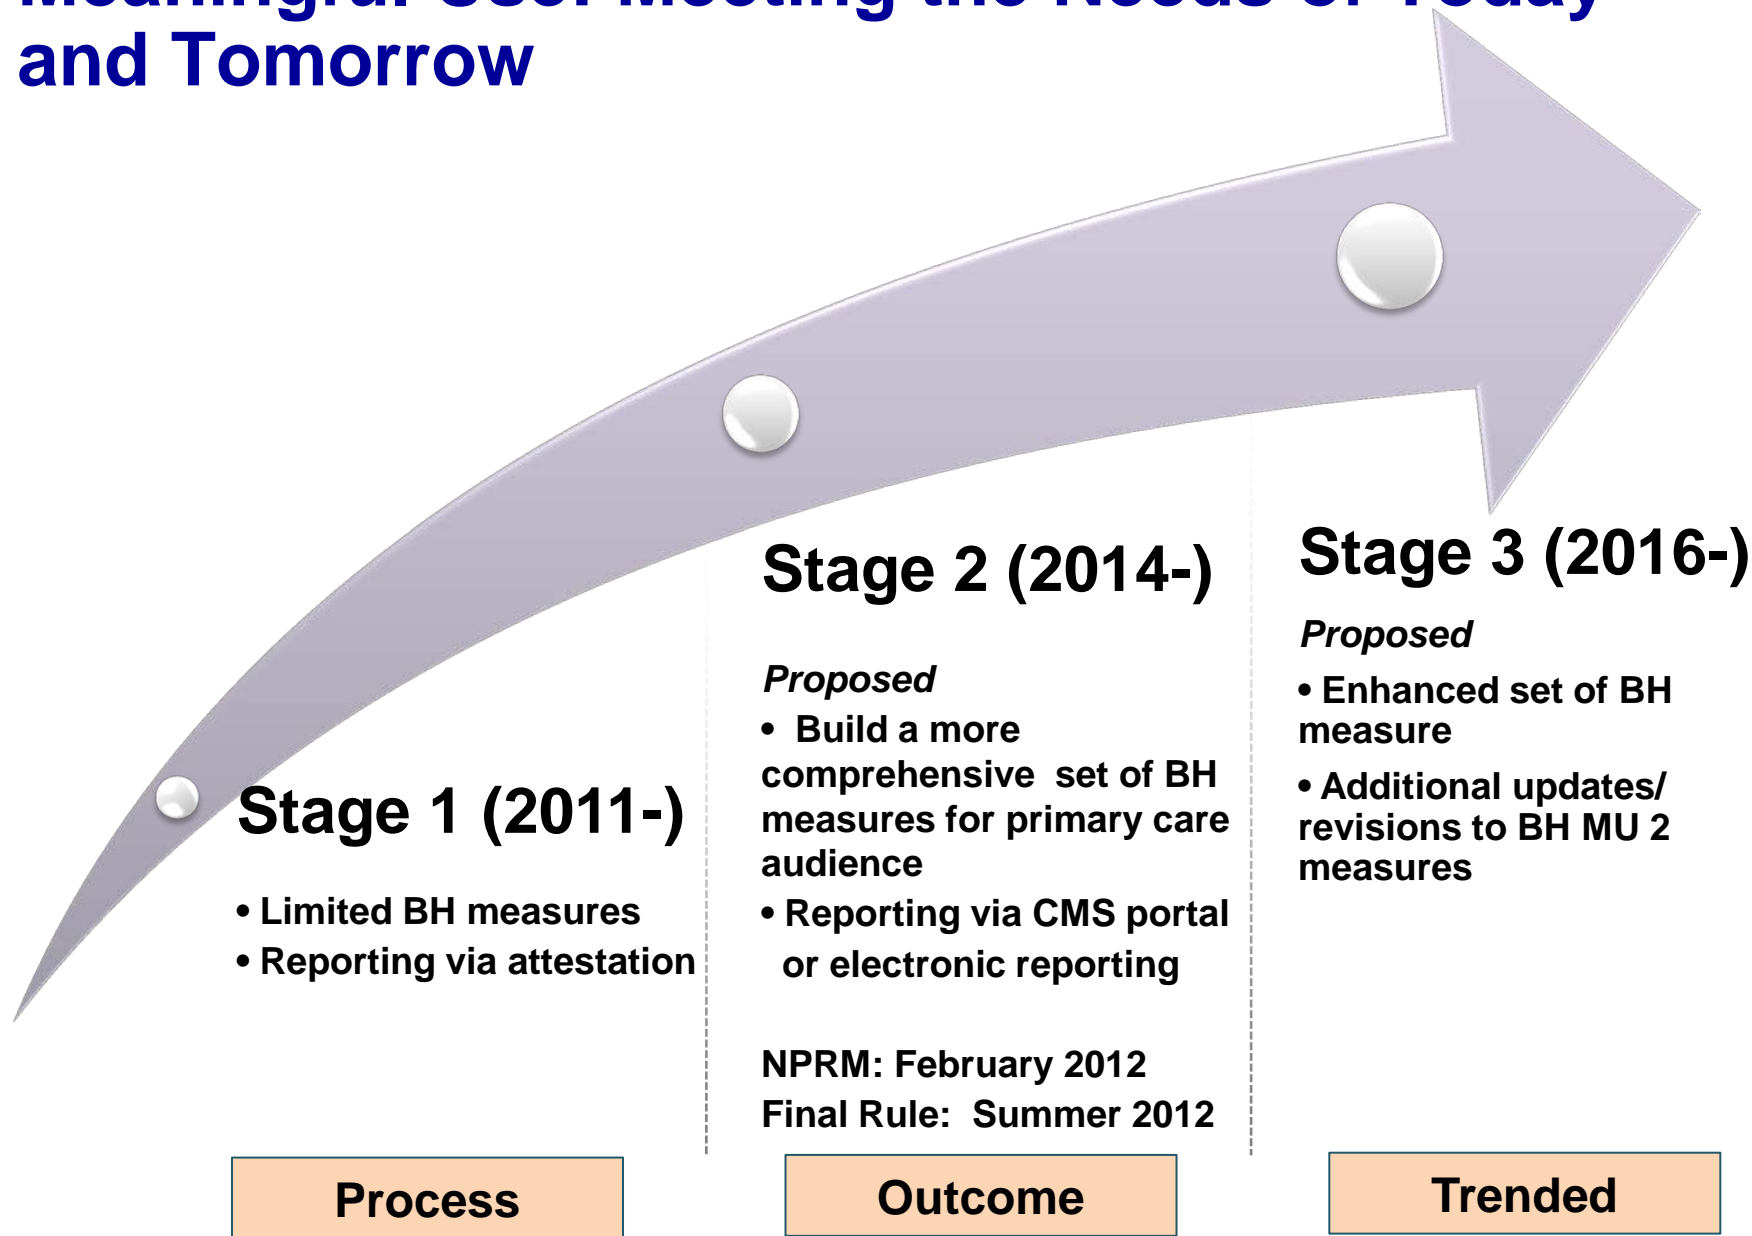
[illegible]
and Tomorrow

Stage 1 (2011-)

• Limited BH measures
• Reporting via attestation

Stage 2 (2014-)

*Proposed*
• Build a more comprehensive set of BH measures for primary care audience
• Reporting via CMS portal or electronic reporting

NPRM: February 2012
Final Rule: Summer 2012

Stage 3 (2016-)

*Proposed*
• Enhanced set of BH measure
• Additional updates/ revisions to BH MU 2 measures

Process

Outcome

Trended